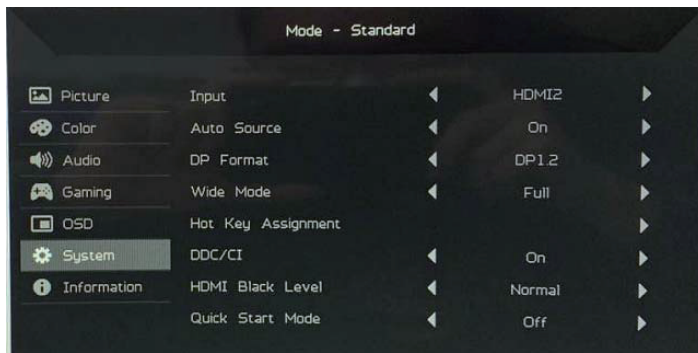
Mode - Standard

Picture
Color
Audio
Gaming
OSD
System
Information

| | |
|---|---|
| Input | HDMI2 |
| Auto Source | On |
| DP Format | DP1.2 |
| Wide Mode | Full |
| Hot Key Assignment | |
| DDC/CI | On |
| HDMI Black Level | Normal |
| Quick Start Mode | Off |